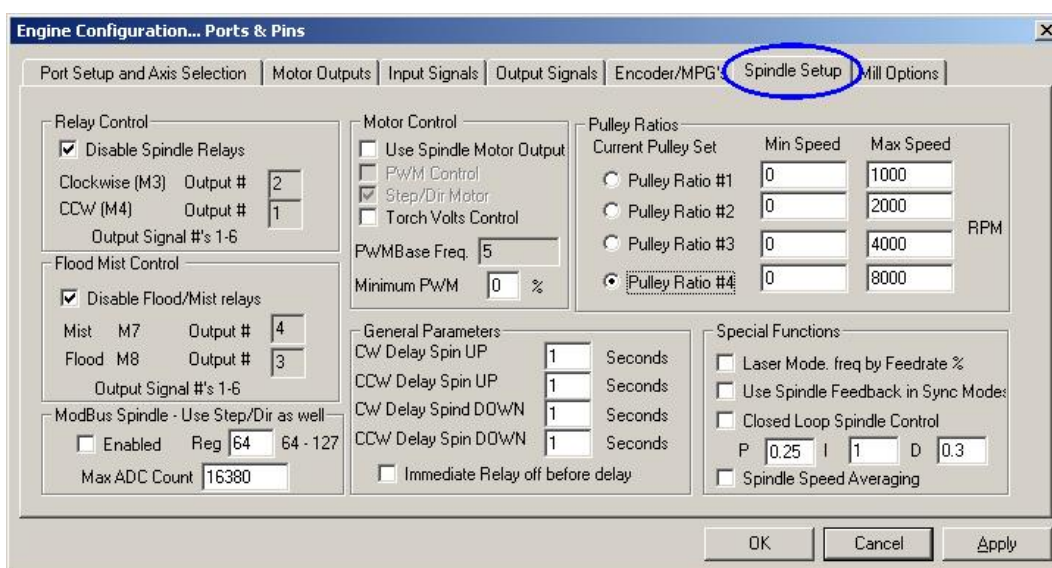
Engine Configuration... Ports & Pins

X

Port Setup and Axis Selection | Motor Outputs | Input Signals | Output Signals | Encoder/MPG's | Spindle Setup | Mill Options

Relay Control
Disable Spindle Relays
Clockwise (M3) Output # 2
CCW (M4) Output # 1
Output Signal #'s 1-6

Flood Mist Control
Disable Flood/Mist relays
Mist M7 Output # 4
Flood M8 Output # 3
Output Signal #'s 1-6

ModBus Spindle - Use Step/Dir as well
Enabled Reg 64 64 - 127
Max ADC Count 16380

Motor Control
Use Spindle Motor Output
PWM Control
Step/Dir Motor
Torch Volts Control
PWMBase Freq. 5
Minimum PWM 0 %

General Parameters
CW Delay Spin UP 1 Seconds
CCW Delay Spin UP 1 Seconds
CW Delay Spind DOWN 1 Seconds
CCW Delay Spin DOWN 1 Seconds
Immediate Relay off before delay

Pulley Ratios
Current Pulley Set Min Speed Max Speed
Pulley Ratio #1 0 1000
Pulley Ratio #2 0 2000
Pulley Ratio #3 0 4000 RPM
Pulley Ratio #4 0 8000

Special Functions
Laser Mode. freq by Feedrate %
Use Spindle Feedback in Sync Modes
Closed Loop Spindle Control
P 0.25 I 1 D 0.3
Spindle Speed Averaging

OK Cancel Apply